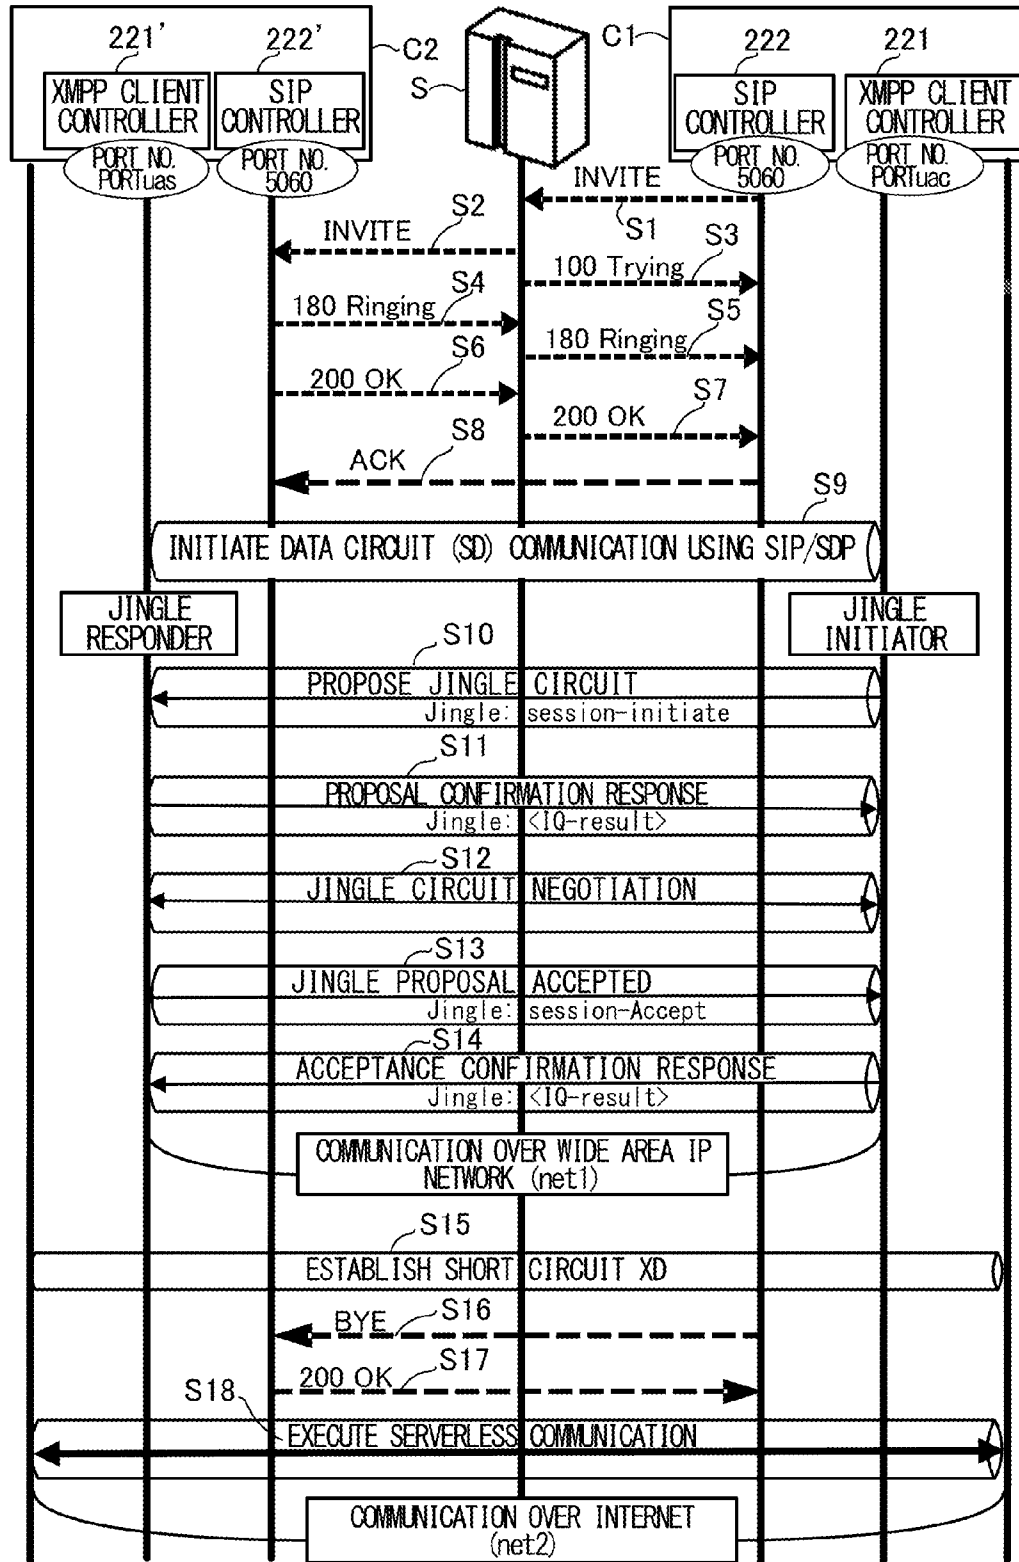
221'
XMPP CLIENT CONTROLLER
PORT NO. PORTuas

222'
SIP CONTROLLER
PORT NO. 5060

C2

S

C1

222
SIP CONTROLLER
PORT NO. 5060

221
XMPP CLIENT CONTROLLER
PORT NO. PORTuac

INVITE
S1

S2
INVITE

S3
100 Trying

S4
180 Ringing

S5
180 Ringing

S6
200 OK

S7
200 OK

S8
ACK

S9
INITIATE DATA CIRCUIT (SD) COMMUNICATION USING SIP/SDP

JINGLE RESPONDER

JINGLE INITIATOR

S10
PROPOSE JINGLE CIRCUIT
Jingle: session-initiate

S11
PROPOSAL CONFIRMATION RESPONSE
Jingle: <IQ-result>

S12
JINGLE CIRCUIT NEGOTIATION

S13
JINGLE PROPOSAL ACCEPTED
Jingle: session-Accept

S14
ACCEPTANCE CONFIRMATION RESPONSE
Jingle: <IQ-result>

COMMUNICATION OVER WIDE AREA IP NETWORK (net1)

S15
ESTABLISH SHORT CIRCUIT XD

BYE
S16

200 OK
S17

S18
EXECUTE SERVERLESS COMMUNICATION

COMMUNICATION OVER INTERNET (net2)